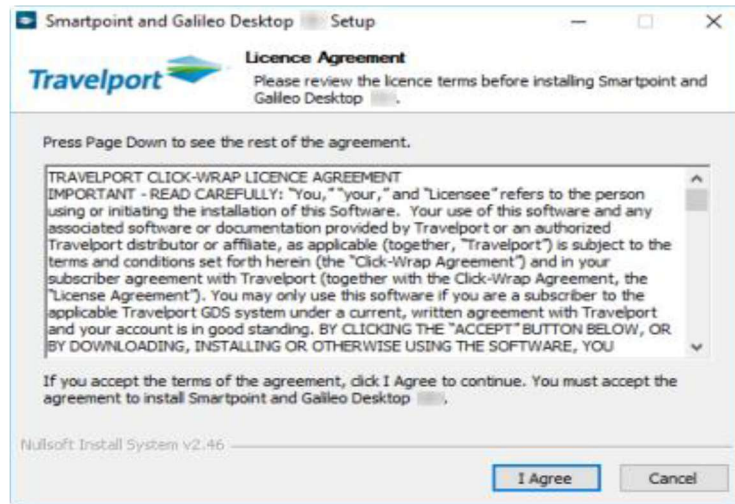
Smartpoint and Galileo Desktop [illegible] Setup

Travelport

Licence Agreement

Please review the licence terms before installing Smartpoint and Galileo Desktop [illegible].

Press Page Down to see the rest of the agreement.

TRAVELPORT CLICK-WRAP LICENCE AGREEMENT
IMPORTANT - READ CAREFULLY: "You," "your," and "Licensee" refers to the person using or initiating the installation of this Software. Your use of this software and any associated software or documentation provided by Travelport or an authorized Travelport distributor or affiliate, as applicable (together, "Travelport") is subject to the terms and conditions set forth herein (the "Click-Wrap Agreement") and in your subscriber agreement with Travelport (together with the Click-Wrap Agreement, the "License Agreement"). You may only use this software if you are a subscriber to the applicable Travelport GDS system under a current, written agreement with Travelport and your account is in good standing. BY CLICKING THE "ACCEPT" BUTTON BELOW, OR BY DOWNLOADING, INSTALLING OR OTHERWISE USING THE SOFTWARE, YOU

If you accept the terms of the agreement, click I Agree to continue. You must accept the agreement to install Smartpoint and Galileo Desktop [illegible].

Nullsoft Install System v2.46

I Agree

Cancel